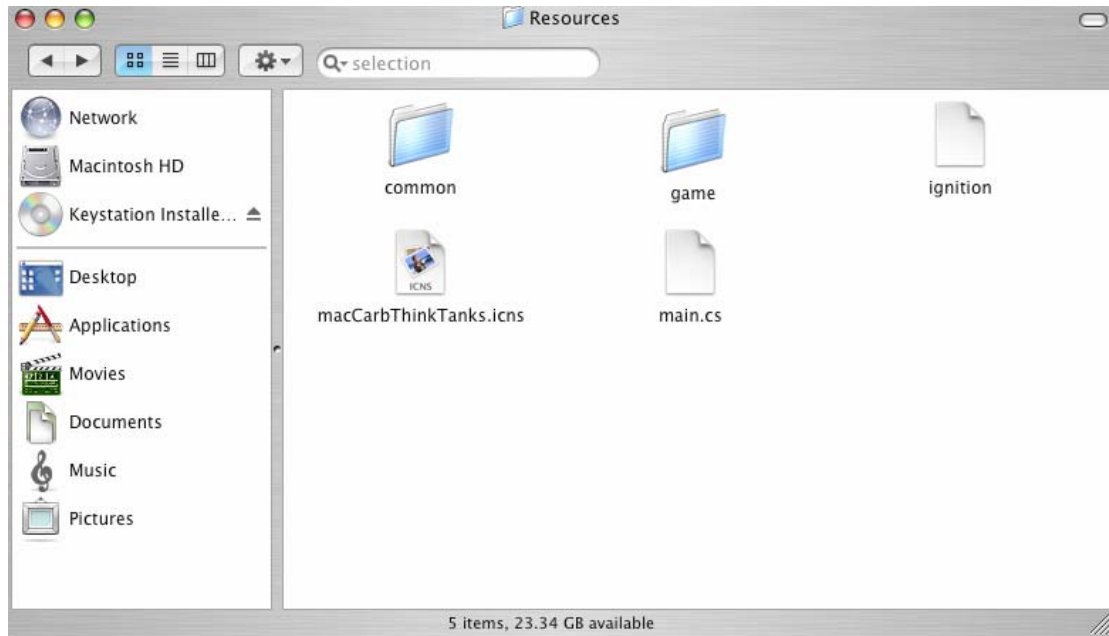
Resources

selection

Network
Macintosh HD
Keystation Installe...
Desktop
Applications
Movies
Documents
Music
Pictures

common
game
ignition
ICNS
macCarbThinkTanks.icns
main.cs

5 items, 23.34 GB available